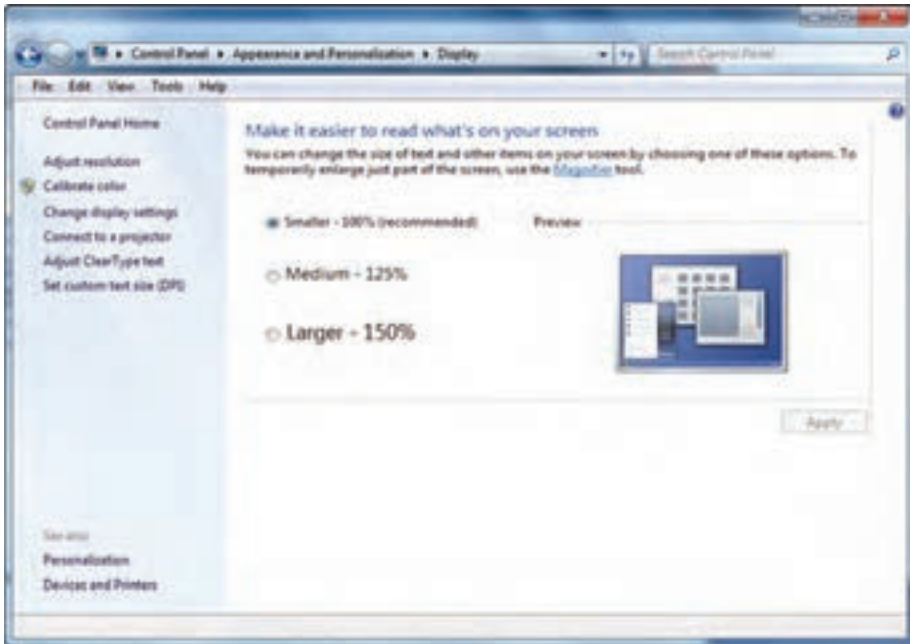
▸ Control Panel ▸ Appearance and Personalization ▸ Display

Search Control Panel

File Edit View Tools Help

Control Panel Home

Adjust resolution

Calibrate color

Change display settings

Connect to a projector

Adjust ClearType text

Set custom text size (DPI)

Make it easier to read what's on your screen

You can change the size of text and other items on your screen by choosing one of these options. To temporarily enlarge just part of the screen, use the Magnifier tool.

Smaller - 100% (recommended)

Preview

Medium - 125%

Larger - 150%

Apply

See also

Personalization

Devices and Printers